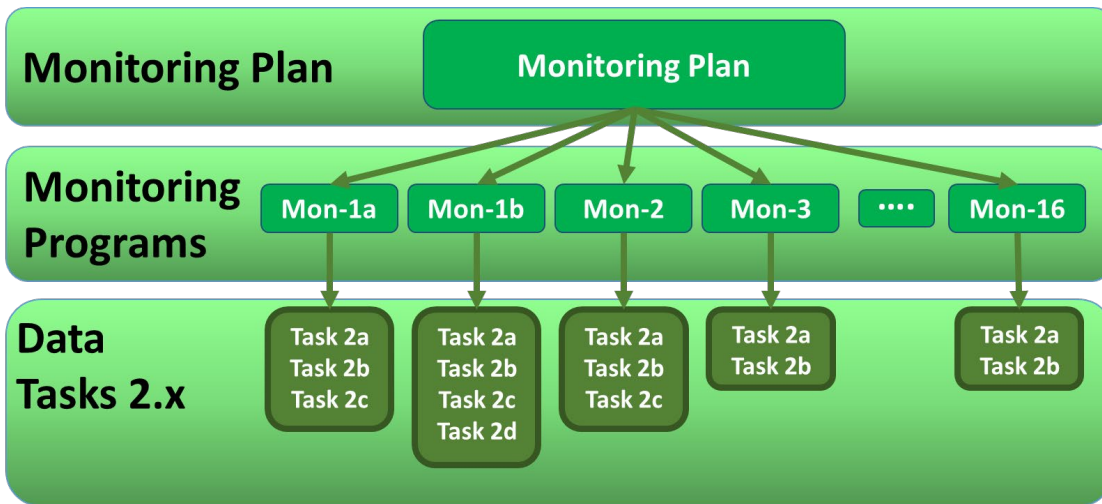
Monitoring Plan

Monitoring Plan

Monitoring Programs

Mon-1a

Mon-1b

Mon-2

Mon-3

····

Mon-16

Data Tasks 2.x

Task 2a
Task 2b
Task 2c

Task 2a
Task 2b
Task 2c
Task 2d

Task 2a
Task 2b
Task 2c

Task 2a
Task 2b

Task 2a
Task 2b